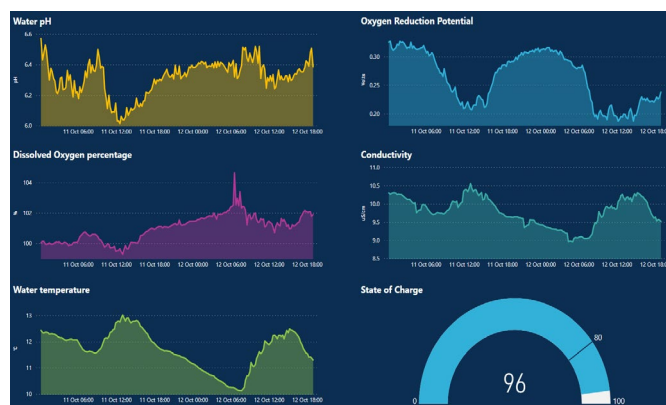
Water pH

6.6
6.4
6.2
6.0
pH
11 Oct 06:00 11 Oct 12:00 11 Oct 18:00 12 Oct 00:00 12 Oct 06:00 12 Oct 12:00 12 Oct 18:00

Oxygen Reduction Potential

0.30
0.25
0.20
Volts
11 Oct 06:00 11 Oct 12:00 11 Oct 18:00 12 Oct 00:00 12 Oct 06:00 12 Oct 12:00 12 Oct 18:00

Dissolved Oxygen percentage

104
102
100
%
11 Oct 06:00 11 Oct 12:00 11 Oct 18:00 12 Oct 00:00 12 Oct 06:00 12 Oct 12:00 12 Oct 18:00

Conductivity

11.0
10.5
10.0
9.5
9.0
8.5
uS/cm
11 Oct 06:00 11 Oct 12:00 11 Oct 18:00 12 Oct 00:00 12 Oct 06:00 12 Oct 12:00 12 Oct 18:00

Water temperature

13
12
11
10
°C
11 Oct 06:00 11 Oct 12:00 11 Oct 18:00 12 Oct 00:00 12 Oct 06:00 12 Oct 12:00 12 Oct 18:00

State of Charge

0
80
96
100